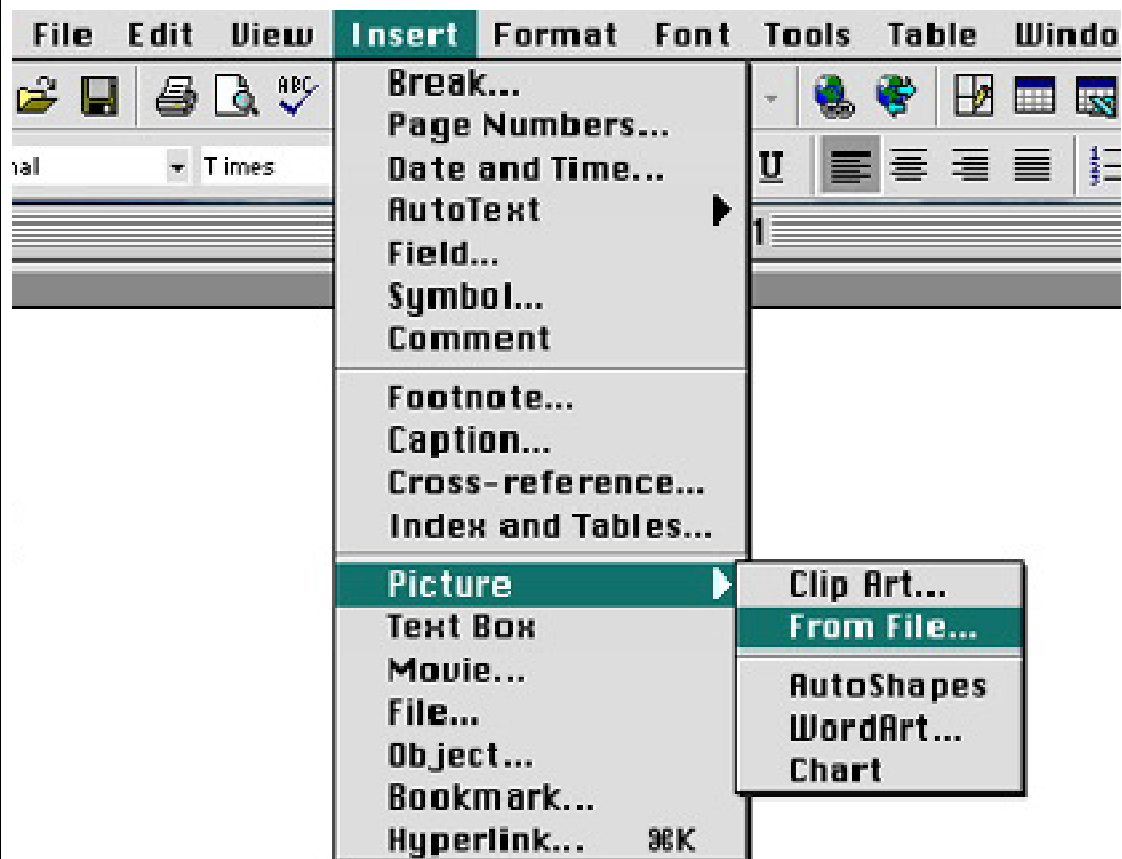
File Edit View Insert Format Font Tools Table Windo

ABC

nal Times

U

1

Break...
Page Numbers...
Date and Time...
AutoText
Field...
Symbol...
Comment

Footnote...
Caption...
Cross-reference...
Index and Tables...

Picture
Text Box
Movie...
File...
Object...
Bookmark...
Hyperlink... ⌘K

Clip Art...
From File...

AutoShapes
WordArt...
Chart